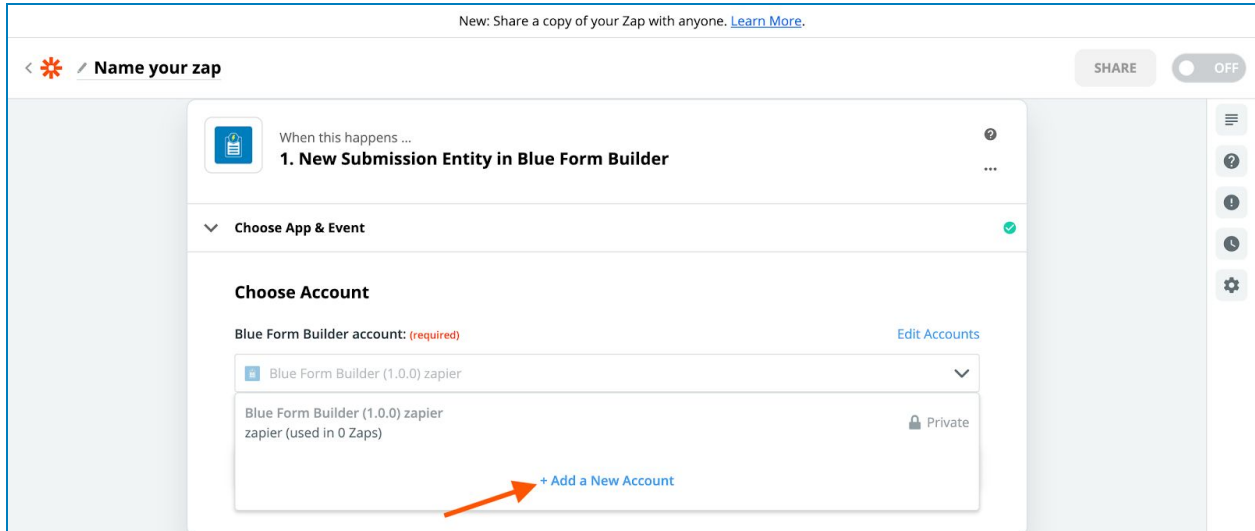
New: Share a copy of your Zap with anyone. Learn More.

Name your zap

SHARE

OFF

When this happens ...

1. New Submission Entity in Blue Form Builder

Choose App & Event

Choose Account

Blue Form Builder account: (required)

Edit Accounts

Blue Form Builder (1.0.0) zapier

Blue Form Builder (1.0.0) zapier
zapier (used in 0 Zaps)

Private

+ Add a New Account